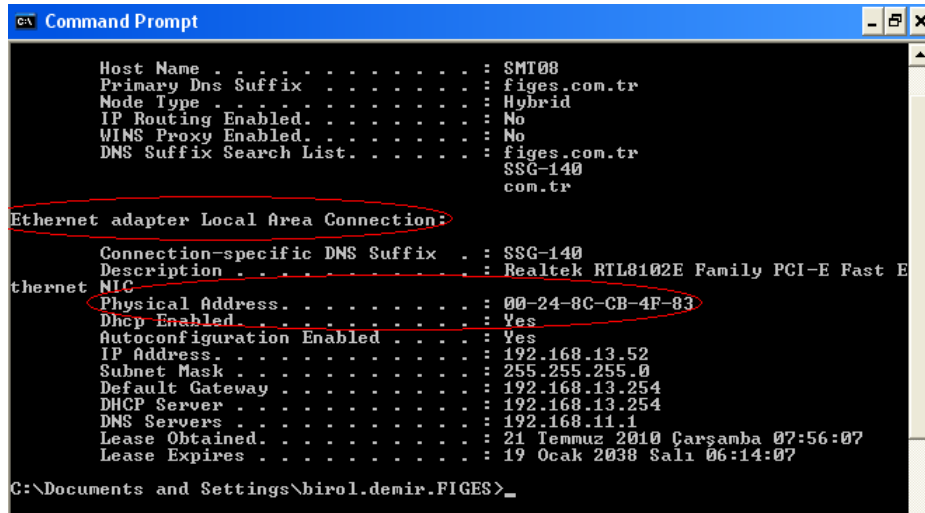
Command Prompt

Host Name . . . . . . . . . . . . : SMT08
Primary Dns Suffix . . . . . . . : figes.com.tr
Node Type . . . . . . . . . . . . : Hybrid
IP Routing Enabled. . . . . . . . : No
WINS Proxy Enabled. . . . . . . . : No
DNS Suffix Search List. . . . . . : figes.com.tr
SSG-140
com.tr

Ethernet adapter Local Area Connection:

Connection-specific DNS Suffix . : SSG-140
Description . . . . . . . . . . . : Realtek RTL8102E Family PCI-E Fast Ethernet NIC
Physical Address. . . . . . . . . : 00-24-8C-CB-4F-83
Dhcp Enabled. . . . . . . . . . . : Yes
Autoconfiguration Enabled . . . . : Yes
IP Address. . . . . . . . . . . . : 192.168.13.52
Subnet Mask . . . . . . . . . . . : 255.255.255.0
Default Gateway . . . . . . . . . : 192.168.13.254
DHCP Server . . . . . . . . . . . : 192.168.13.254
DNS Servers . . . . . . . . . . . : 192.168.11.1
Lease Obtained. . . . . . . . . . : 21 Temmuz 2010 Çarşamba 07:56:07
Lease Expires . . . . . . . . . . : 19 Ocak 2038 Salı 06:14:07

C:\Documents and Settings\birol.demir.FIGES>_